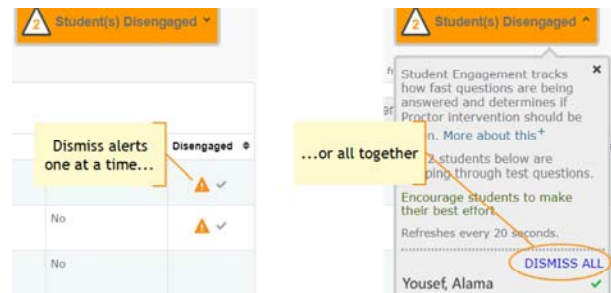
2 Student(s) Disengaged ˅

Dismiss alerts one at a time...

Disengaged ⇕

No

No

2 Student(s) Disengaged ˄

×

Student Engagement tracks how fast questions are being answered and determines if Proctor intervention should be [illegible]n. More about this⁺

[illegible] 2 students below are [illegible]ping through test questions.

Encourage students to make their best effort.

Refreshes every 20 seconds.

...or all together

DISMISS ALL

Yousef, Alama